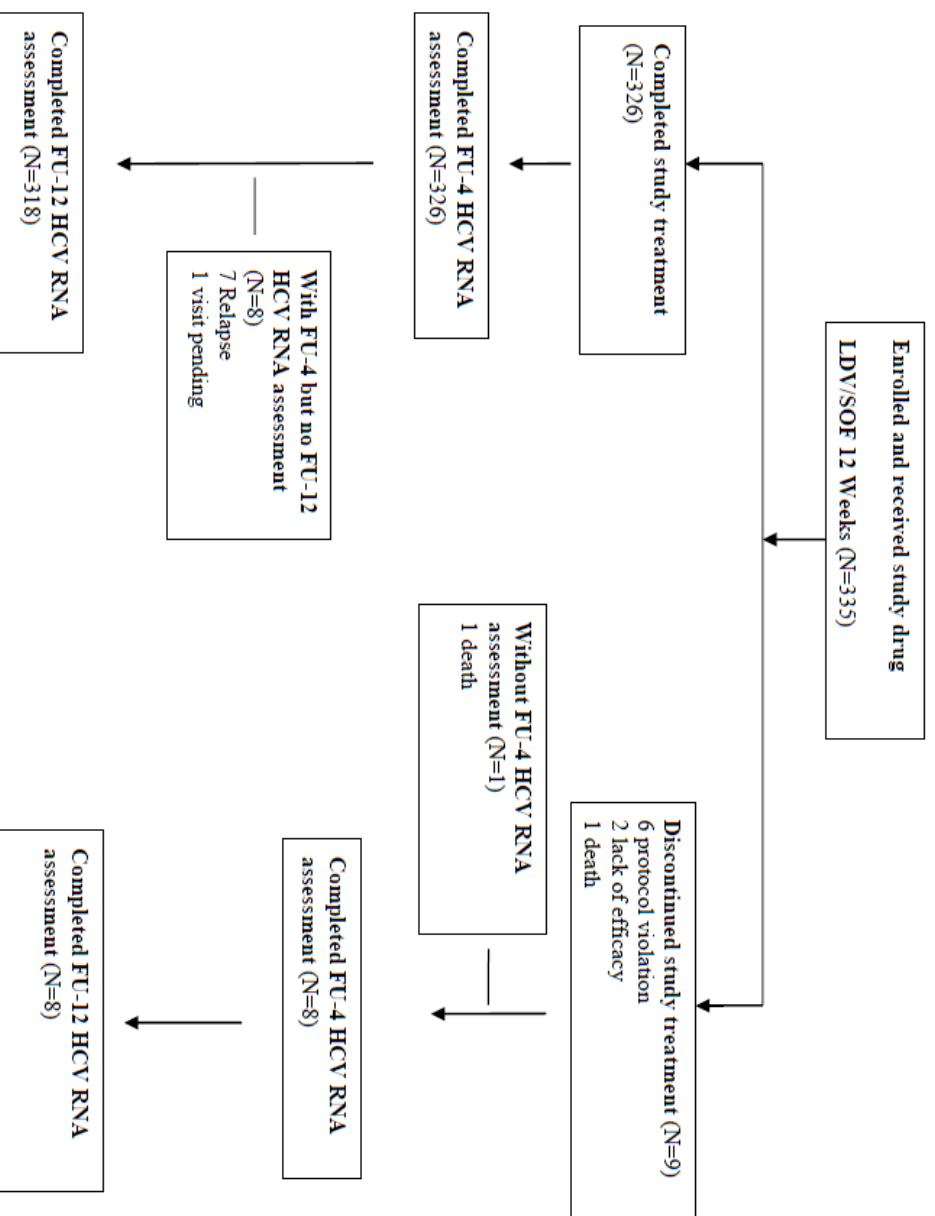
Enrolled and received study drug
LDV/SOF 12 Weeks (N=335)

Completed study treatment (N=326)

Completed FU-4 HCV RNA assessment (N=326)

With FU-4 but no FU-12 HCV RNA assessment (N=8)
7 Relapse
1 visit pending

Completed FU-12 HCV RNA assessment (N=318)

Discontinued study treatment (N=9)
6 protocol violation
2 lack of efficacy
1 death

Without FU-4 HCV RNA assessment (N=1)
1 death

Completed FU-4 HCV RNA assessment (N=8)

Completed FU-12 HCV RNA assessment (N=8)